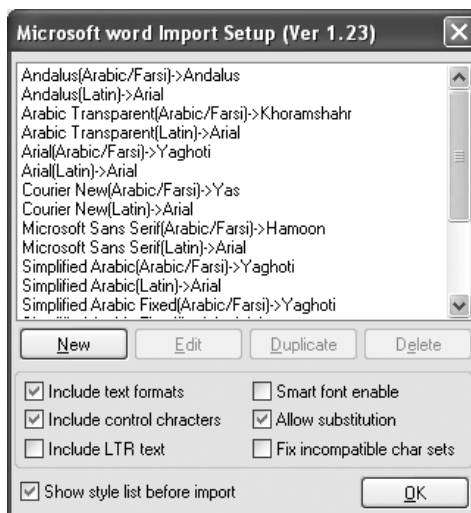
Microsoft word Import Setup (Ver 1.23)

Andalus(Arabic/Farsi)->Andalus
Andalus(Latin)->Arial
Arabic Transparent(Arabic/Farsi)->Khoramshahr
Arabic Transparent(Latin)->Arial
Arial(Arabic/Farsi)->Yaghoti
Arial(Latin)->Arial
Courier New(Arabic/Farsi)->Yas
Courier New(Latin)->Arial
Microsoft Sans Serif(Arabic/Farsi)->Hamoon
Microsoft Sans Serif(Latin)->Arial
Simplified Arabic(Arabic/Farsi)->Yaghoti
Simplified Arabic(Latin)->Arial
Simplified Arabic Fixed(Arabic/Farsi)->Yaghoti
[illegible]

New
Edit
Duplicate
Delete

Include text formats
Smart font enable
Include control chracters
Allow substitution
Include LTR text
Fix incompatible char sets

Show style list before import
OK